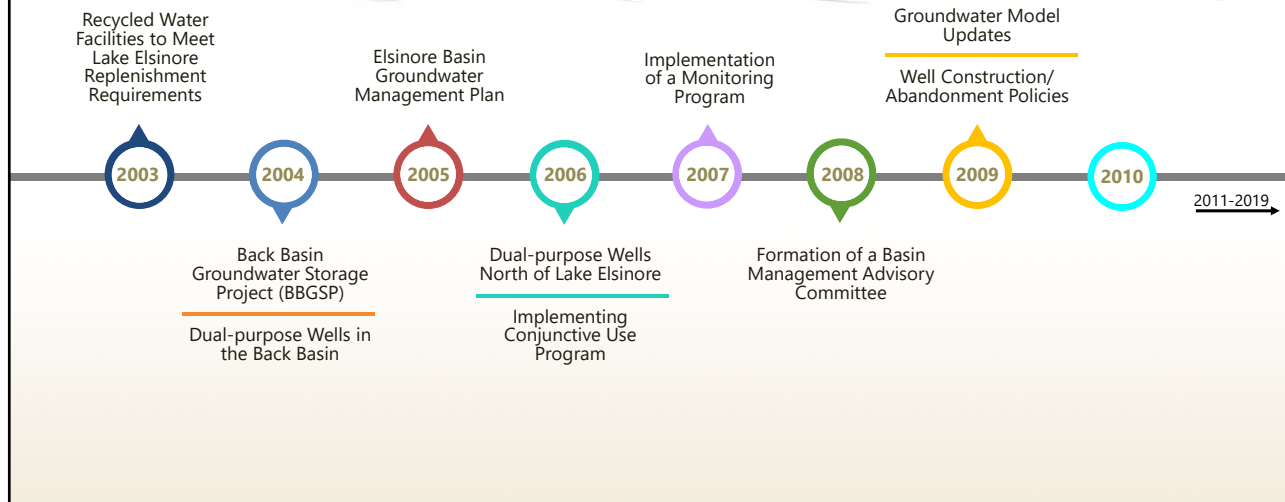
Recycled Water Facilities to Meet Lake Elsinore Replenishment Requirements

Elsinore Basin Groundwater Management Plan

Implementation of a Monitoring Program

Groundwater Model Updates

Well Construction/ Abandonment Policies

2003

2004

2005

2006

2007

2008

2009

2010

2011-2019

Back Basin Groundwater Storage Project (BBGSP)

Dual-purpose Wells in the Back Basin

Dual-purpose Wells North of Lake Elsinore

Implementing Conjunctive Use Program

Formation of a Basin Management Advisory Committee